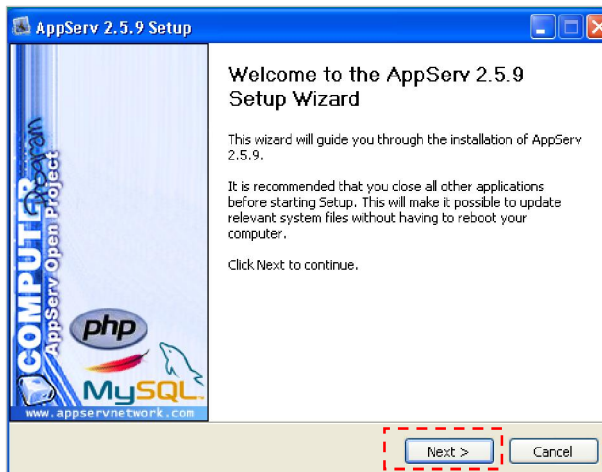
AppServ 2.5.9 Setup

COMPUTER
AppServ Open Project
php
MySQL
www.appservnetwork.com

Welcome to the AppServ 2.5.9 Setup Wizard

This wizard will guide you through the installation of AppServ 2.5.9.

It is recommended that you close all other applications before starting Setup. This will make it possible to update relevant system files without having to reboot your computer.

Click Next to continue.

Next >
Cancel